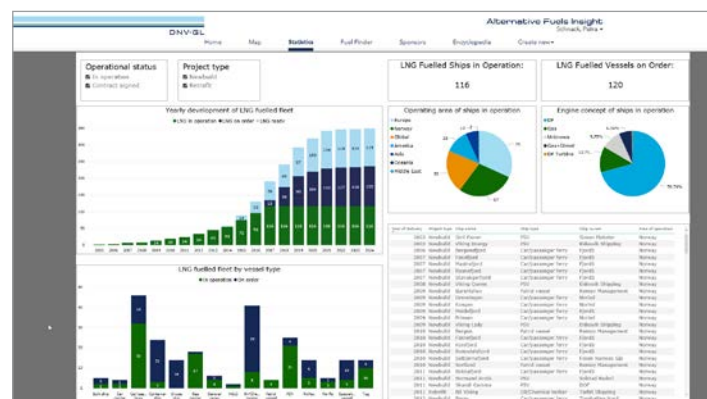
DNV·GL

Alternative Fuels Insight

Schnack, Palle ▾

Home Map Statistics Fuel Finder Sponsors Encyclopedia Create new ▾

Operational status
In operation
Contract signed

Project type
Newbuild
Retrofit

LNG Fuelled Ships in Operation:
116

LNG Fuelled Vessels on Order:
120

Yearly development of LNG fuelled fleet
LNG in operation LNG on order LNG ready

Operating area of ships in operation
Europe
Norway
Global
America
Asia
Oceania
Middle East

Engine concept of ships in operation
DF
Gas
Unknown
Gas-Diesel
DF Turbine

LNG fuelled fleet by vessel type
In operation On order

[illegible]